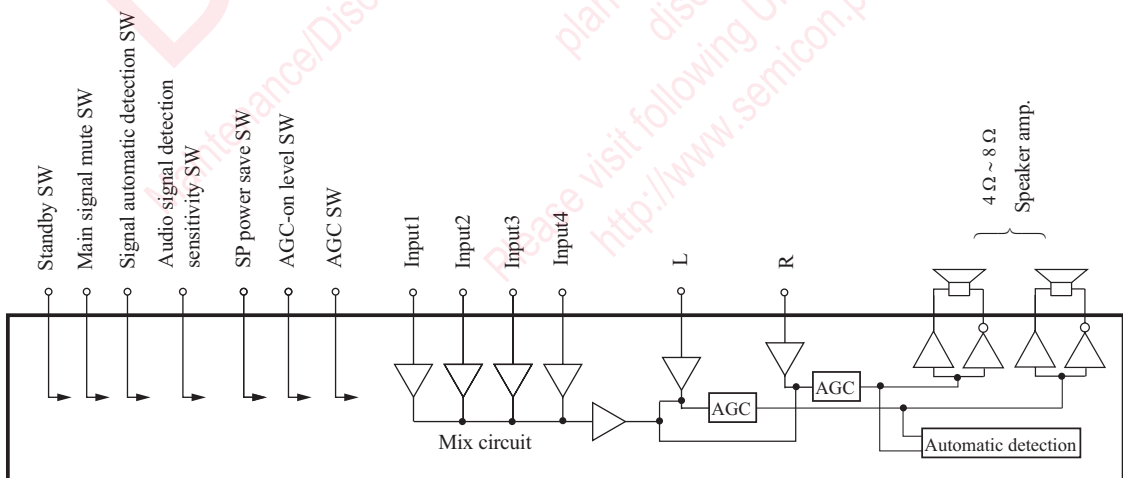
Standby SW
Main signal mute SW
Signal automatic detection SW
Audio signal detection sensitivity SW
SP power save SW
AGC-on level SW
AGC SW
Input1
Input2
Input3
Input4
L
R
$4\ \Omega \sim 8\ \Omega$
Speaker amp.
AGC
AGC
Mix circuit
Automatic detection
Maintenance/Discontinued
planned maintenance
discontinued
Please visit following URL
http://www.semicon.p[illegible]